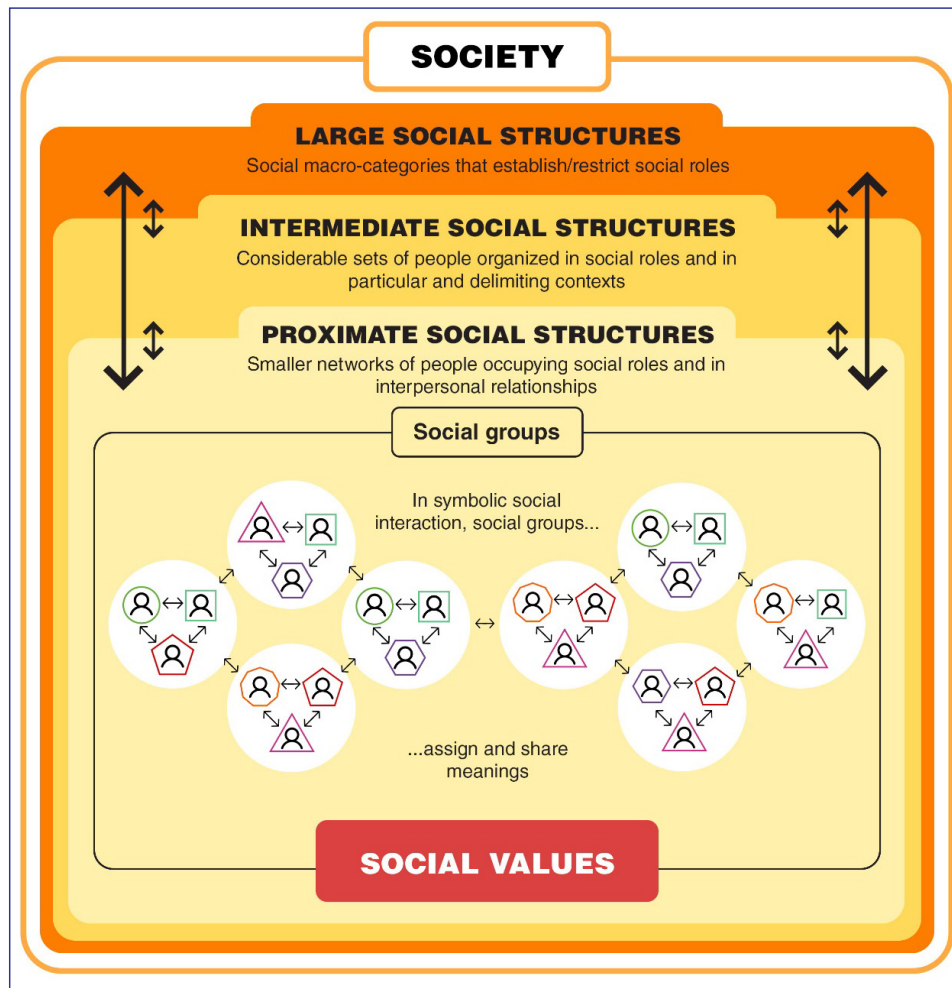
SOCIETY

LARGE SOCIAL STRUCTURES

Social macro-categories that establish/restrict social roles

INTERMEDIATE SOCIAL STRUCTURES

Considerable sets of people organized in social roles and in particular and delimiting contexts

PROXIMATE SOCIAL STRUCTURES

Smaller networks of people occupying social roles and in interpersonal relationships

Social groups

In symbolic social interaction, social groups...

...assign and share meanings

SOCIAL VALUES